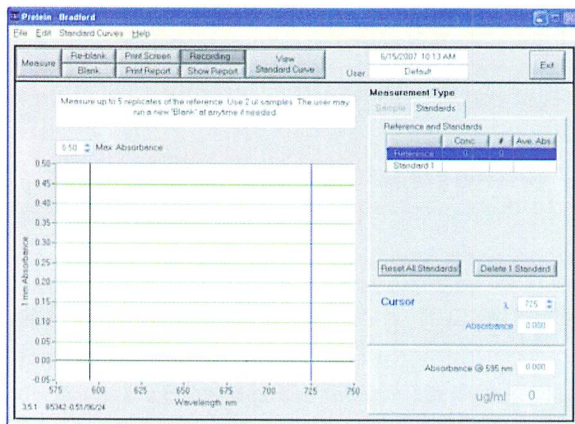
Protein - Bradford

File Edit Standard Curves Help

Measure | Re-blank | Print Screen | Recording | View Standard Curve | 6/15/2007 10:13 AM
Blank | Print Report | Show Report | User | Default | Exit

Measure up to 5 replicates of the reference. Use 2 ul samples. The user may run a new "Blank" at anytime if needed.

0.50 Max Absorbance

0.50
0.45
0.40
0.35
0.30
0.25
0.20
0.15
0.10
0.05
0.00
-0.05

1 mm Absorbance

575 600 625 650 675 700 725 750
Wavelength, nm

3.5.1 85342-051/06/24

Measurement Type

Sample | Standards

Reference and Standards

|  | Conc | # | Ave. Abs |
|---|---|---|---|
| Reference | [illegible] | 0 |  |
| Standard 1 |  |  |  |

Reset All Standards | Delete 1 Standard

Cursor

λ 725

Absorbance 0.000

Absorbance @ 595 nm 0.000

ug/ml 0